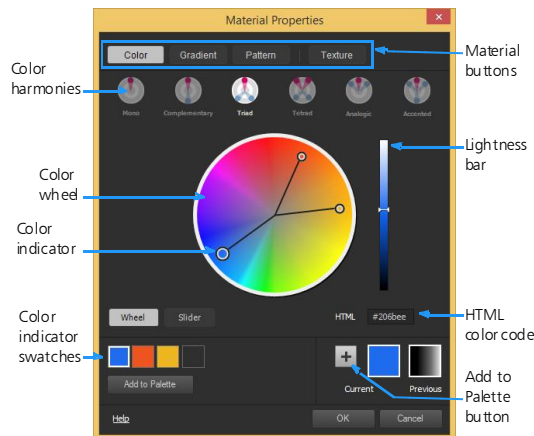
Material Properties

Color Gradient Pattern Texture

Material buttons

Color harmonies

Mono Complementary Triad Tetrad Analogic Accented

Lightness bar

Color wheel

Color indicator

Wheel Slider

HTML #206bee

HTML color code

Color indicator swatches

Add to Palette

+

Current Previous

Add to Palette button

Help OK Cancel